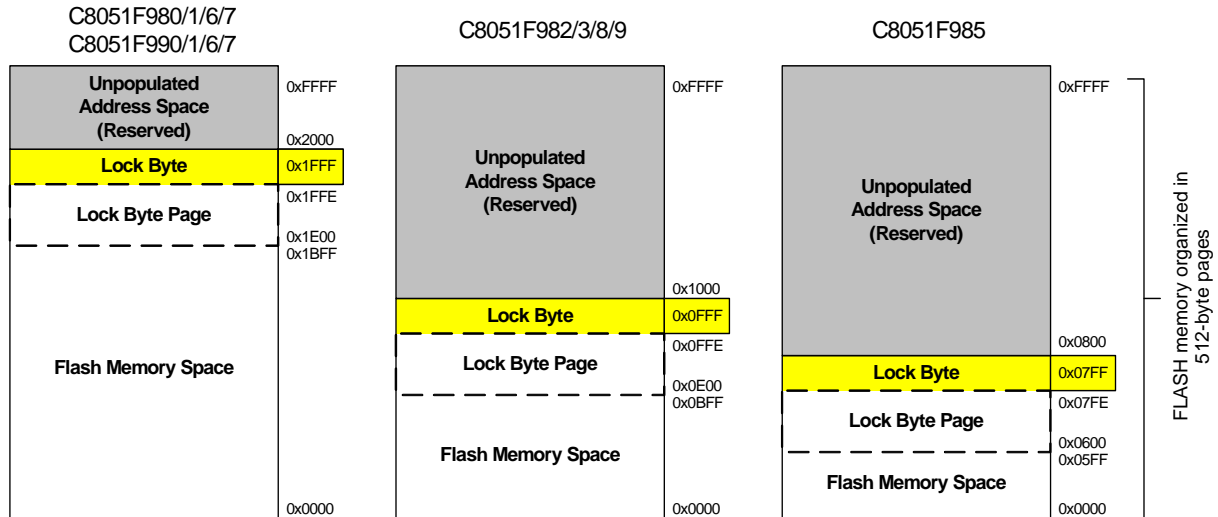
C8051F980/1/6/7
C8051F990/1/6/7

Unpopulated Address Space (Reserved)
0xFFFF
0x2000
Lock Byte
0x1FFF
0x1FFE
Lock Byte Page
0x1E00
0x1BFF
Flash Memory Space
0x0000

C8051F982/3/8/9

Unpopulated Address Space (Reserved)
0xFFFF
0x1000
Lock Byte
0x0FFF
0x0FFE
Lock Byte Page
0x0E00
0x0BFF
Flash Memory Space
0x0000

C8051F985

Unpopulated Address Space (Reserved)
0xFFFF
0x0800
Lock Byte
0x07FF
0x07FE
Lock Byte Page
0x0600
0x05FF
Flash Memory Space
0x0000

FLASH memory organized in 512-byte pages